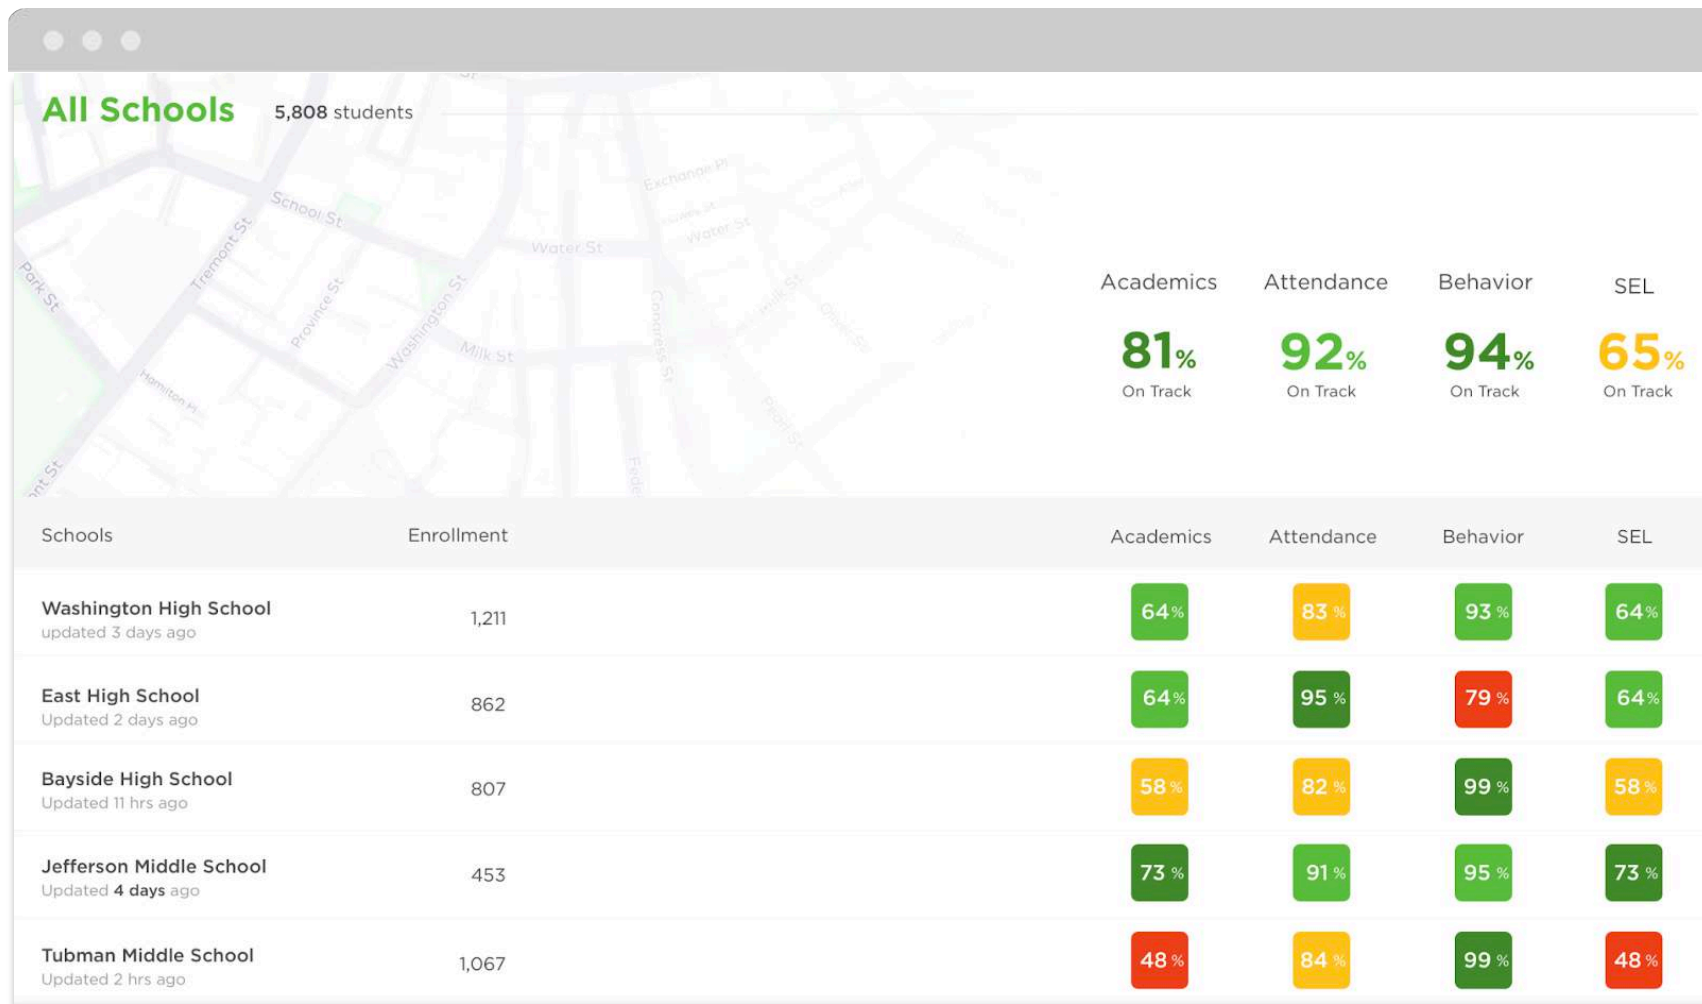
All Schools 5,808 students

School St
Water St
Water St
Exchange Pl
Tremont St
Park St
Province St
Washington St
Milk St
Congress St
Milk St
Hamilton Pl
Pearl St

| Academics | Attendance | Behavior | SEL |
|---|---|---|---|
| 81% On Track | 92% On Track | 94% On Track | 65% On Track |

| Schools | Enrollment | Academics | Attendance | Behavior | SEL |
|---|---|---|---|---|---|
| Washington High School updated 3 days ago | 1,211 | 64 % | 83 % | 93 % | 64 % |
| East High School Updated 2 days ago | 862 | 64 % | 95 % | 79 % | 64 % |
| Bayside High School Updated 11 hrs ago | 807 | 58 % | 82 % | 99 % | 58 % |
| Jefferson Middle School Updated 4 days ago | 453 | 73 % | 91 % | 95 % | 73 % |
| Tubman Middle School Updated 2 hrs ago | 1,067 | 48 % | 84 % | 99 % | 48 % |